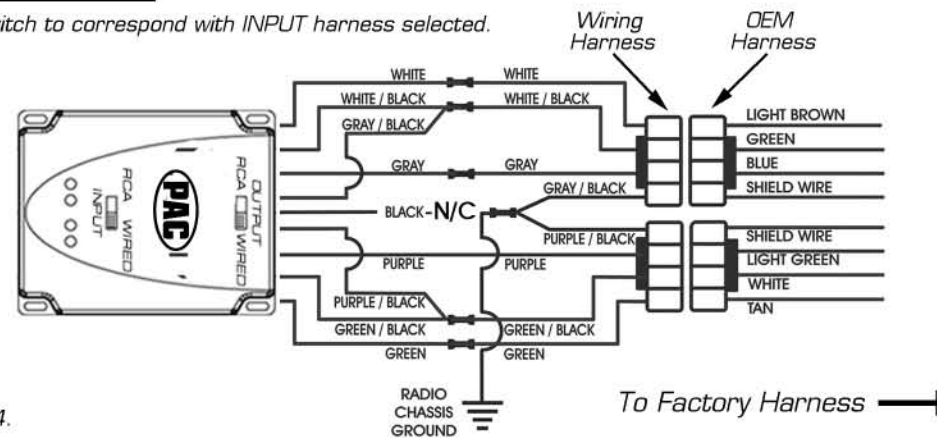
itch to correspond with INPUT harness selected.

Wiring Harness
OEM Harness

WHITE
WHITE
WHITE / BLACK
WHITE / BLACK
GRAY / BLACK
GRAY
GRAY
GRAY / BLACK
BLACK-N/C
PURPLE / BLACK
PURPLE
PURPLE
PURPLE / BLACK
GREEN / BLACK
GREEN / BLACK
GREEN
GREEN

LIGHT BROWN
GREEN
BLUE
SHIELD WIRE
SHIELD WIRE
LIGHT GREEN
WHITE
TAN

RCA WIRED INPUT
OUTPUT RCA WIRED
PAC

RADIO CHASSIS GROUND

To Factory Harness

a.